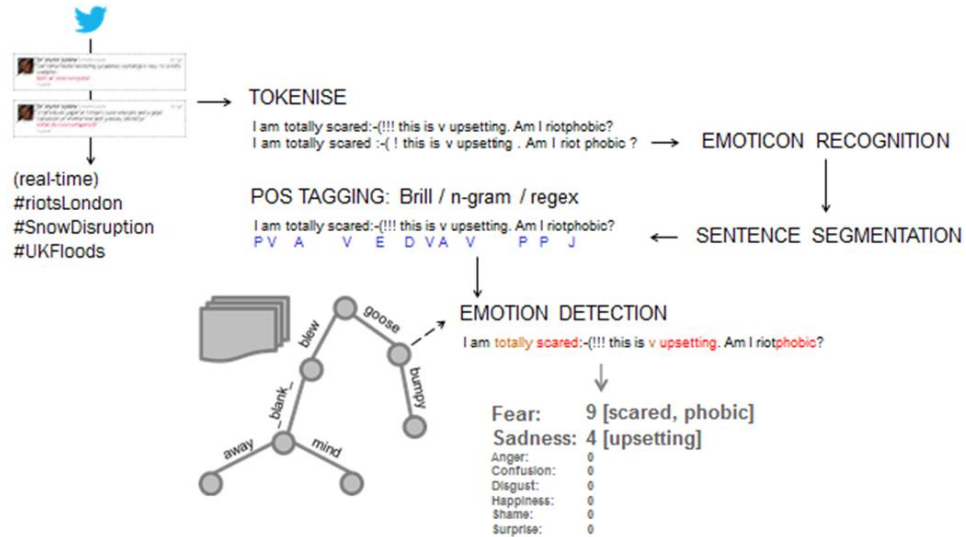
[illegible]

(real-time)
#riotsLondon
#SnowDisruption
#UKFloods

TOKENISE

I am totally scared:-(!!! this is v upsetting. Am I riotphobic?
I am totally scared :-( ! this is v upsetting . Am I riot phobic ?

EMOTICON RECOGNITION

POS TAGGING: Brill / n-gram / regex

I am totally scared:-(!!! this is v upsetting. Am I riotphobic?
P V A V E D V A V P P J

SENTENCE SEGMENTATION

blew
goose
_blank_
bumpy
away
mind

EMOTION DETECTION

I am totally scared:-(!!! this is v upsetting. Am I riotphobic?

Fear: 9 [scared, phobic]
Sadness: 4 [upsetting]
Anger: 0
Confusion: 0
Disgust: 0
Happiness: 0
Shame: 0
Surprise: 0